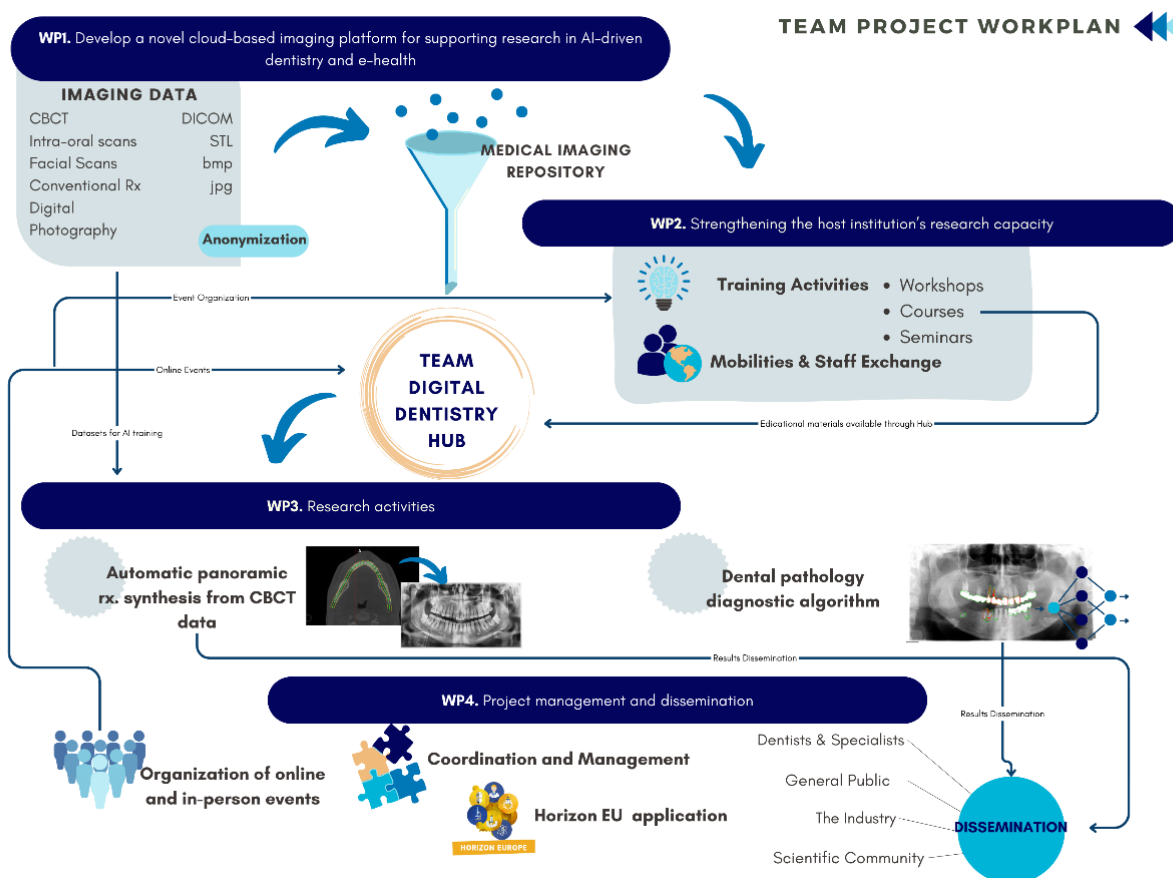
TEAM PROJECT WORKPLAN

WP1. Develop a novel cloud-based imaging platform for supporting research in AI-driven dentistry and e-health

IMAGING DATA

CBCT DICOM
Intra-oral scans STL
Facial Scans bmp
Conventional Rx jpg
Digital Photography

Anonymization

MEDICAL IMAGING REPOSITORY

WP2. Strengthening the host institution's research capacity

Training Activities
• Workshops
• Courses
• Seminars

Mobilities & Staff Exchange

Event Organization

Online Events

Datasets for AI training

TEAM DIGITAL DENTISTRY HUB

Edicational materials available through Hub

WP3. Research activities

Automatic panoramic rx. synthesis from CBCT data

Dental pathology diagnostic algorithm

Results Dissemination

WP4. Project management and dissemination

Results Dissemination

Organization of online and in-person events

Coordination and Management

Horizon EU application

HORIZON EUROPE

Dentists & Specialists
General Public
The Industry
Scientific Community

DISSEMINATION